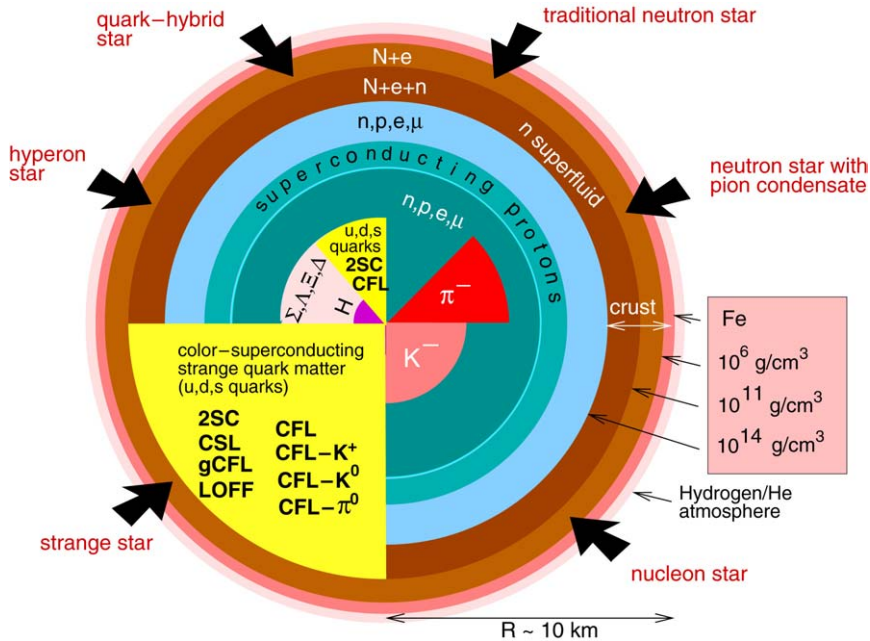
quark−hybrid star

traditional neutron star

hyperon star

neutron star with pion condensate

N+e

N+e+n

n,p,e,μ

n superfluid

superconducting protons

n,p,e,μ

u,d,s quarks 2SC CFL

Σ,Λ,Ξ,Δ

H

$\pi^-$

$K^-$

crust

Fe

$10^6$ g/cm$^3$

$10^{11}$ g/cm$^3$

$10^{14}$ g/cm$^3$

color−superconducting strange quark matter (u,d,s quarks)

2SC
CSL
gCFL
LOFF

CFL
CFL−$K^+$
CFL−$K^0$
CFL−$\pi^0$

Hydrogen/He atmosphere

strange star

nucleon star

R ~ 10 km